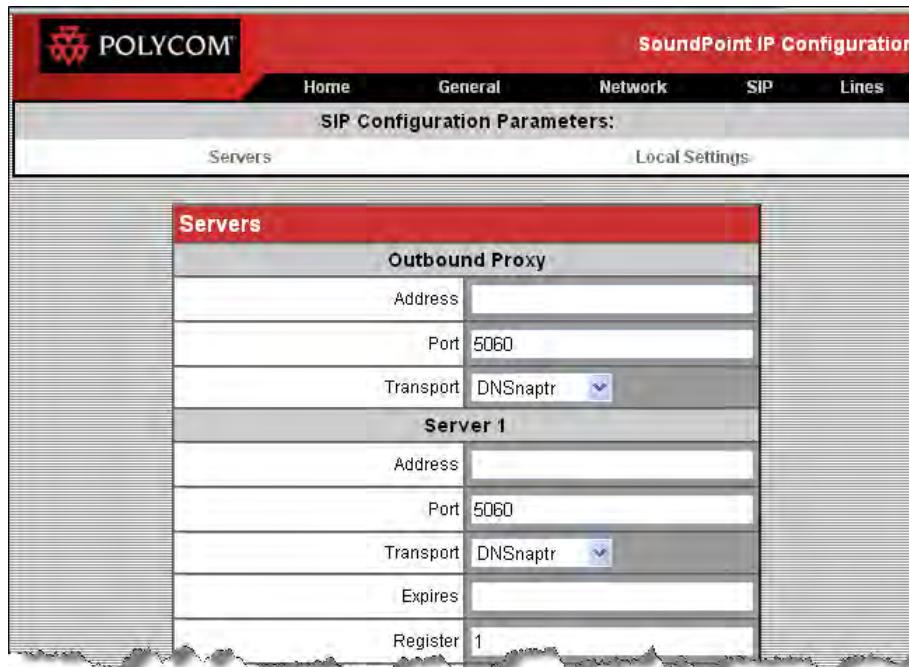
POLYCOM

SoundPoint IP Configuration

Home General Network SIP Lines

SIP Configuration Parameters:

Servers Local Settings

Servers

Outbound Proxy

| | |
|---|---|
| Address | |
| Port | 5060 |
| Transport | DNSnaptr |

Server 1

| | |
|---|---|
| Address | |
| Port | 5060 |
| Transport | DNSnaptr |
| Expires | |
| Register | 1 |